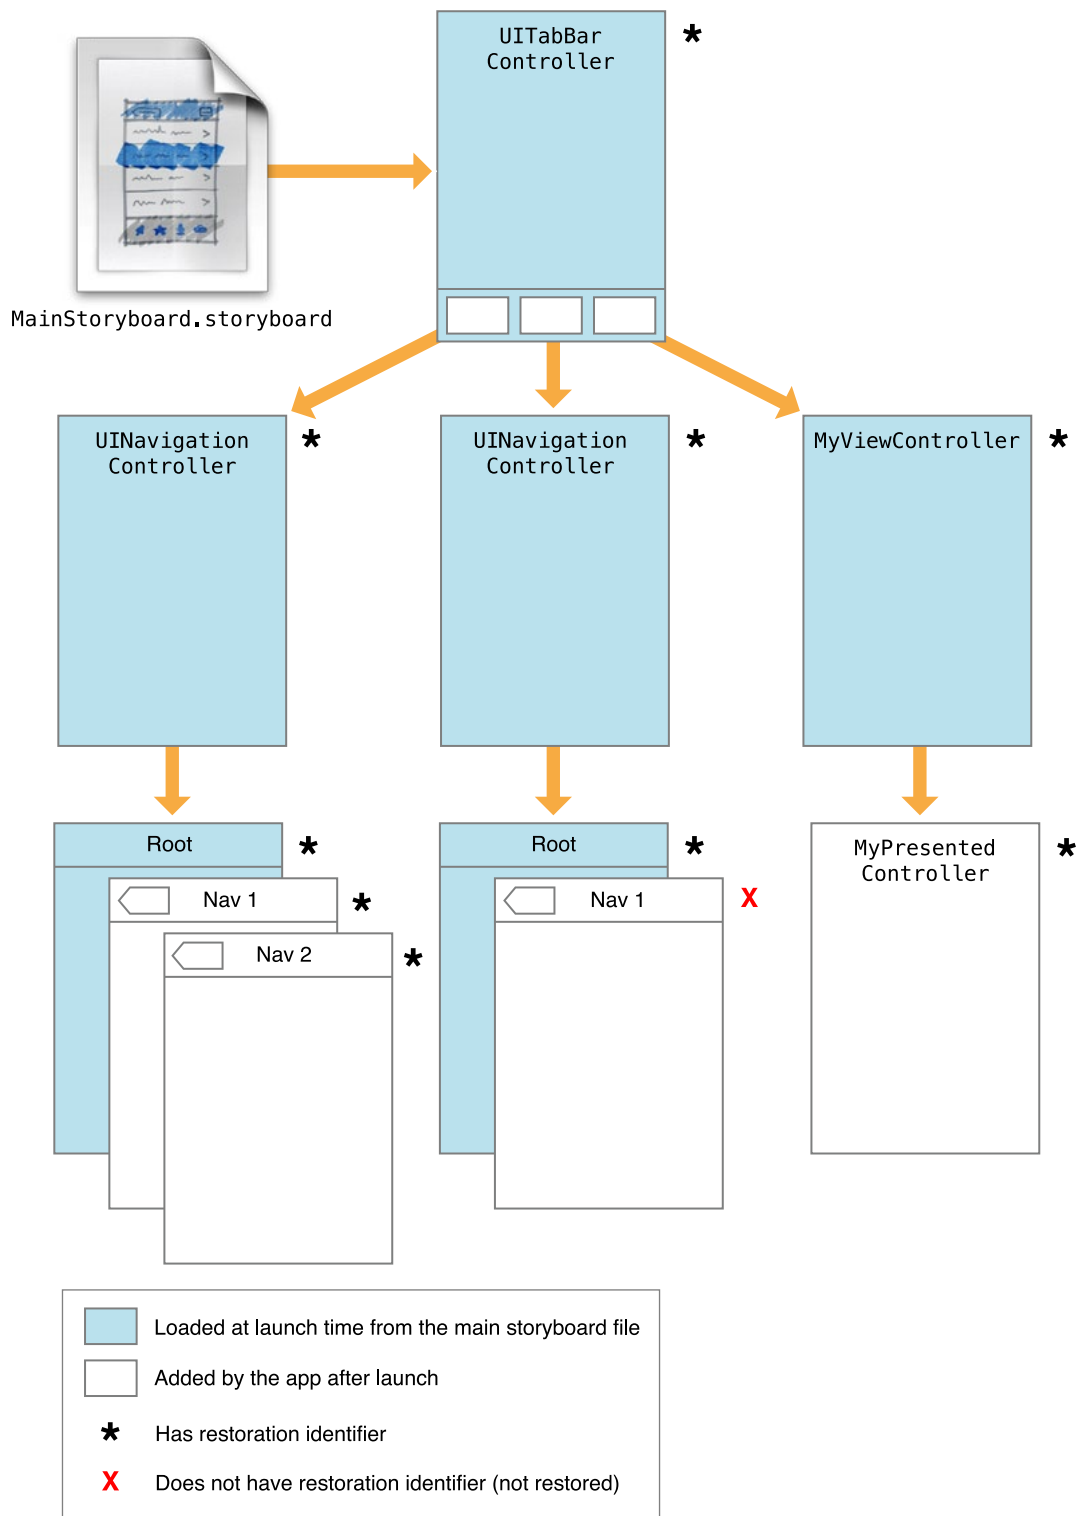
MainStoryboard.storyboard

UITabBar Controller *

UINavigation Controller *

UINavigation Controller *

MyViewController *

Root *

Nav 1 *

Nav 2 *

Root *

Nav 1 X

MyPresented Controller *

Loaded at launch time from the main storyboard file

Added by the app after launch

* Has restoration identifier

X Does not have restoration identifier (not restored)